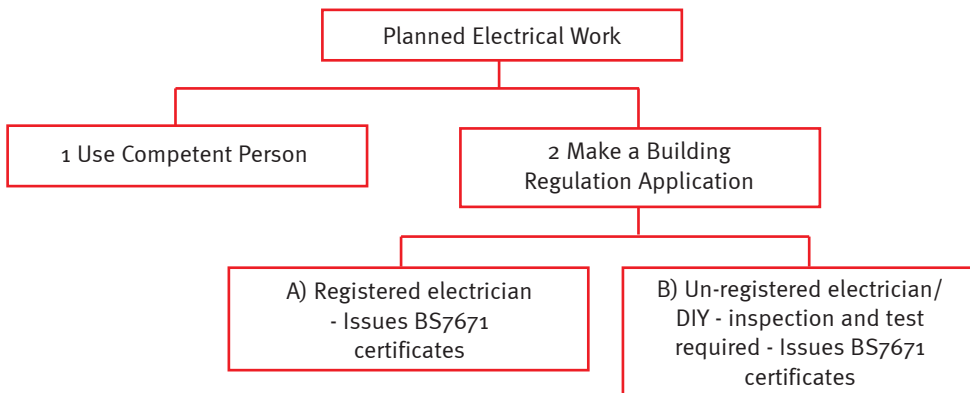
Planned Electrical Work

1 Use Competent Person

2 Make a Building Regulation Application

A) Registered electrician - Issues BS7671 certificates

B) Un-registered electrician/ DIY - inspection and test required - Issues BS7671 certificates